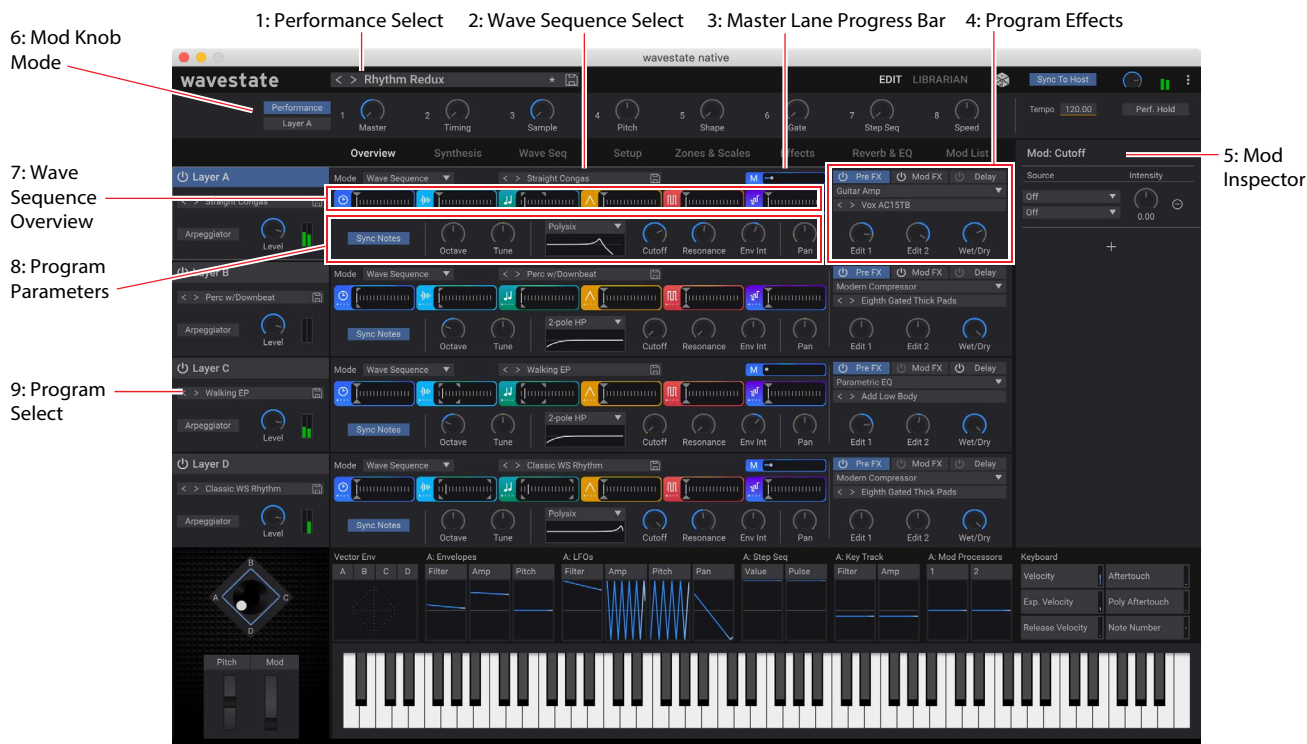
1: Performance Select
2: Wave Sequence Select
3: Master Lane Progress Bar
4: Program Effects
6: Mod Knob Mode
7: Wave Sequence Overview
8: Program Parameters
9: Program Select
5: Mod Inspector

wavestate native
wavestate
< > Rhythm Redux
EDIT LIBRARIAN
Sync To Host
Performance
Layer A
1 Master
2 Timing
3 Sample
4 Pitch
5 Shape
6 Gate
7 Step Seq
8 Speed
Tempo 120.00
Perf. Hold
Overview Synthesis Wave Seq Setup Zones & Scales Effects Reverb & EQ Mod List
Mod: Cutoff
Source Intensity
Off
Off
0.00
+

Layer A
< > Straight Congas
Arpeggiator
Level
Mode Wave Sequence
< > Straight Congas
M
Sync Notes
Octave Tune
Polysix
Cutoff Resonance Env Int Pan
Pre FX Mod FX Delay
Guitar Amp
< > Vox AC15TB
Edit 1 Edit 2 Wet/Dry

Layer B
< > Perc w/Downbeat
Arpeggiator
Level
Mode Wave Sequence
< > Perc w/Downbeat
Sync Notes
Octave Tune
2-pole HP
Cutoff Resonance Env Int Pan
Pre FX Mod FX Delay
Modern Compressor
< > Eighth Gated Thick Pads
Edit 1 Edit 2 Wet/Dry

Layer C
< > Walking EP
Arpeggiator
Level
Mode Wave Sequence
< > Walking EP
M
Sync Notes
Octave Tune
2-pole HP
Cutoff Resonance Env Int Pan
Pre FX Mod FX Delay
Parametric EQ
< > Add Low Body
Edit 1 Edit 2 Wet/Dry

Layer D
< > Classic WS Rhythm
Arpeggiator
Level
Mode Wave Sequence
< > Classic WS Rhythm
M
Sync Notes
Octave Tune
Polysix
Cutoff Resonance Env Int Pan
Pre FX Mod FX Delay
Modern Compressor
< > Eighth Gated Thick Pads
Edit 1 Edit 2 Wet/Dry

B
A C
D
Vector Env
A B C D
A: Envelopes
Filter Amp Pitch
A: LFOs
Filter Amp Pitch Pan
A: Step Seq
Value Pulse
A: Key Track
Filter Amp
A: Mod Processors
1 2
Keyboard
Velocity Aftertouch
Exp. Velocity Poly Aftertouch
Release Velocity Note Number
Pitch Mod